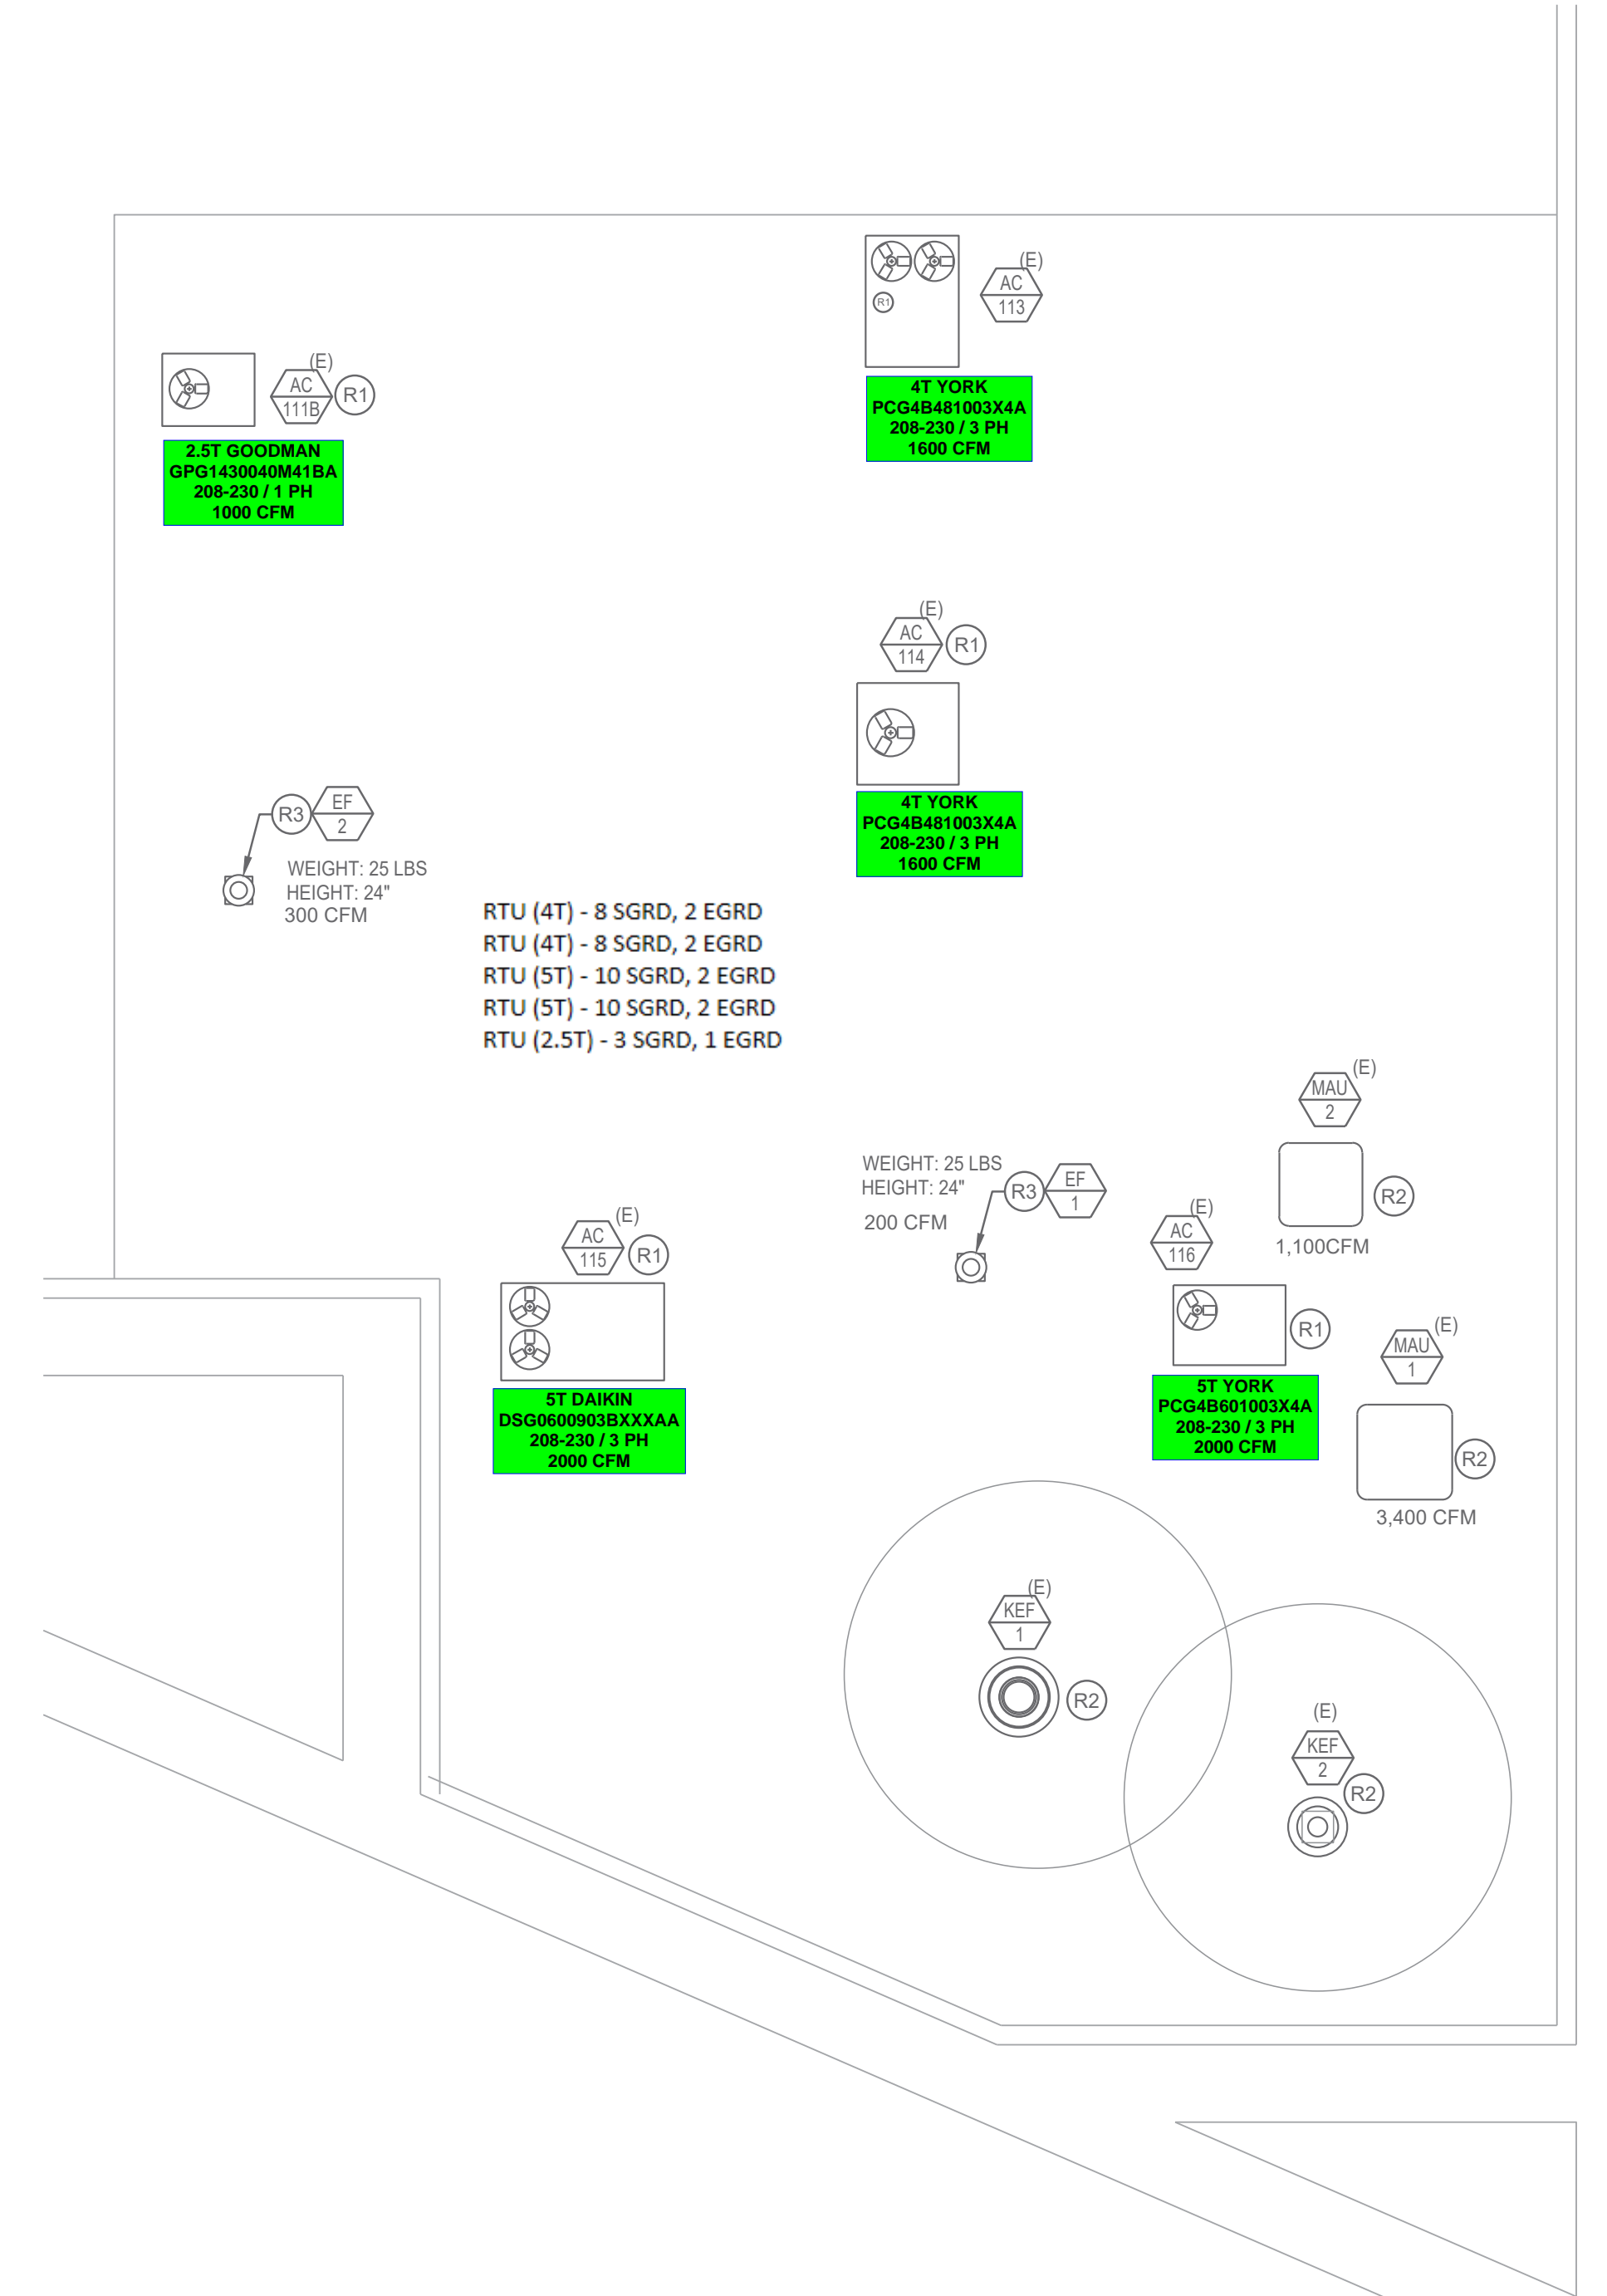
R1
(E)
AC
113

4T YORK
PCG4B481003X4A
208-230 / 3 PH
1600 CFM

(E)
AC
111B
R1

2.5T GOODMAN
GPG1430040M41BA
208-230 / 1 PH
1000 CFM

(E)
AC
114
R1

4T YORK
PCG4B481003X4A
208-230 / 3 PH
1600 CFM

R3
EF
2
WEIGHT: 25 LBS
HEIGHT: 24"
300 CFM

RTU (4T) - 8 SGRD, 2 EGRD
RTU (4T) - 8 SGRD, 2 EGRD
RTU (5T) - 10 SGRD, 2 EGRD
RTU (5T) - 10 SGRD, 2 EGRD
RTU (2.5T) - 3 SGRD, 1 EGRD

(E)
MAU
2
R2
1,100CFM

WEIGHT: 25 LBS
HEIGHT: 24"
200 CFM
R3
EF
1

(E)
AC
116
R1

5T YORK
PCG4B601003X4A
208-230 / 3 PH
2000 CFM

(E)
AC
115
R1

5T DAIKIN
DSG0600903BXXXAA
208-230 / 3 PH
2000 CFM

(E)
MAU
1
R2
3,400 CFM

(E)
KEF
1
R2

(E)
KEF
2
R2